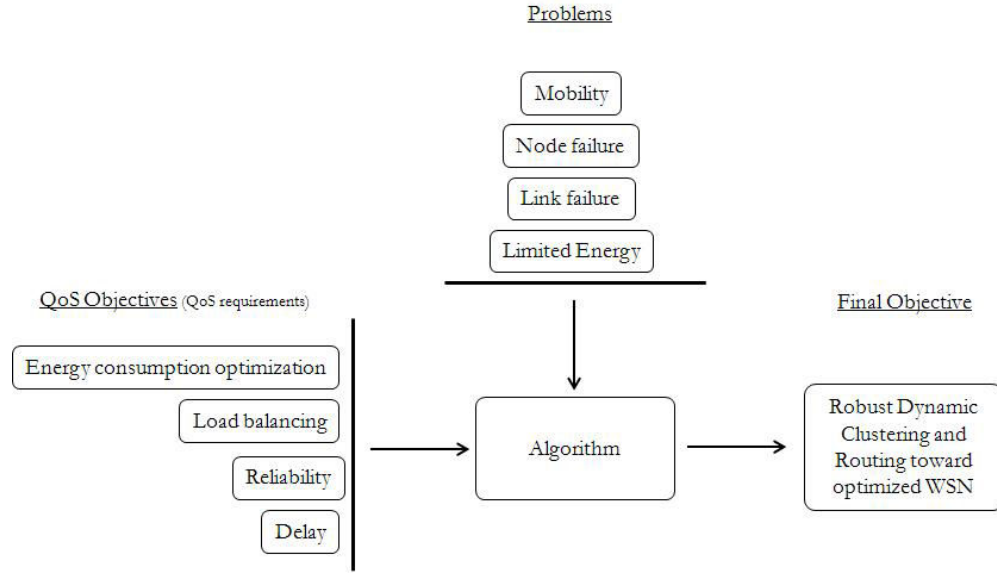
Problems

Mobility

Node failure

Link failure

Limited Energy

QoS Objectives (QoS requirements)

Energy consumption optimization

Load balancing

Reliability

Delay

Algorithm

Final Objective

Robust Dynamic Clustering and Routing toward optimized WSN